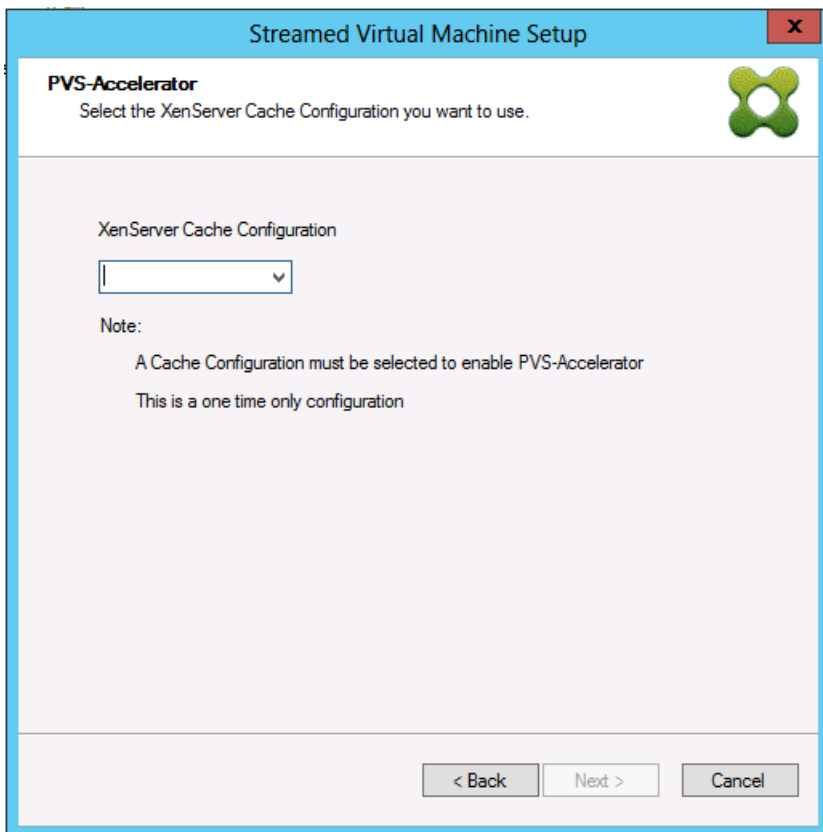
Streamed Virtual Machine Setup

x

PVS-Accelerator

Select the XenServer Cache Configuration you want to use.

XenServer Cache Configuration

Note:

A Cache Configuration must be selected to enable PVS-Accelerator

This is a one time only configuration

< Back

Next >

Cancel